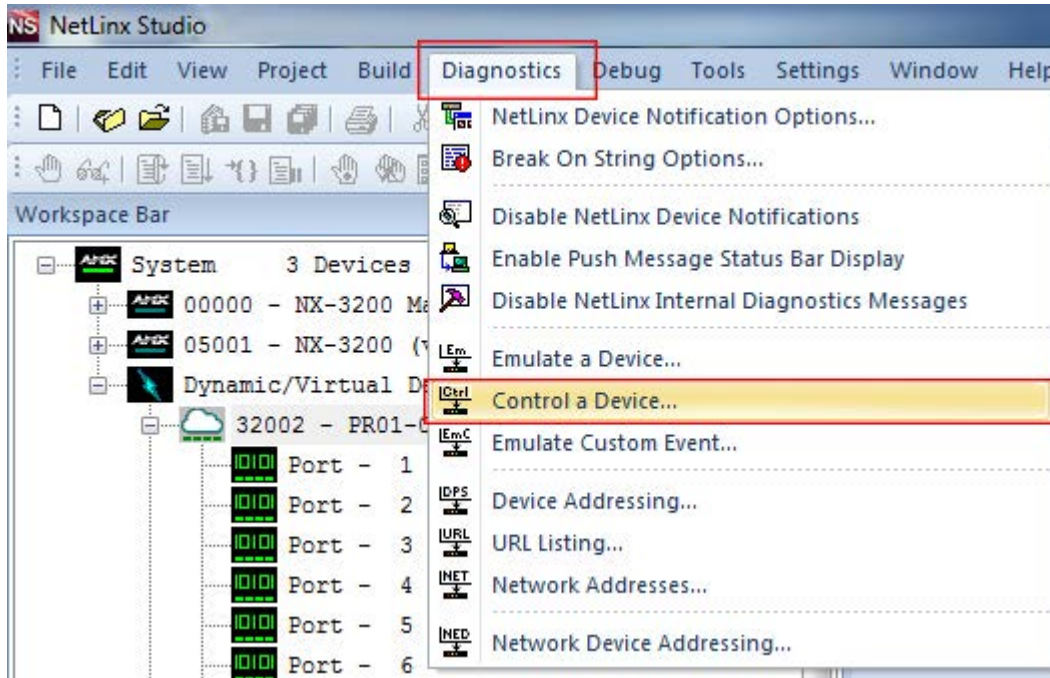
NS NetLinx Studio

File Edit View Project Build Diagnostics Debug Tools Settings Window Help

Workspace Bar

System 3 Devices
00000 - NX-3200 Ma
05001 - NX-3200 (v
Dynamic/Virtual De
32002 - PR01-
Port - 1
Port - 2
Port - 3
Port - 4
Port - 5
Port - 6

NetLinx Device Notification Options...
Break On String Options...
Disable NetLinx Device Notifications
Enable Push Message Status Bar Display
Disable NetLinx Internal Diagnostics Messages
Em
Emulate a Device...
Ctrl
Control a Device...
EmC
Emulate Custom Event...
DPS
Device Addressing...
URL
URL Listing...
NET
Network Addresses...
NED
Network Device Addressing...